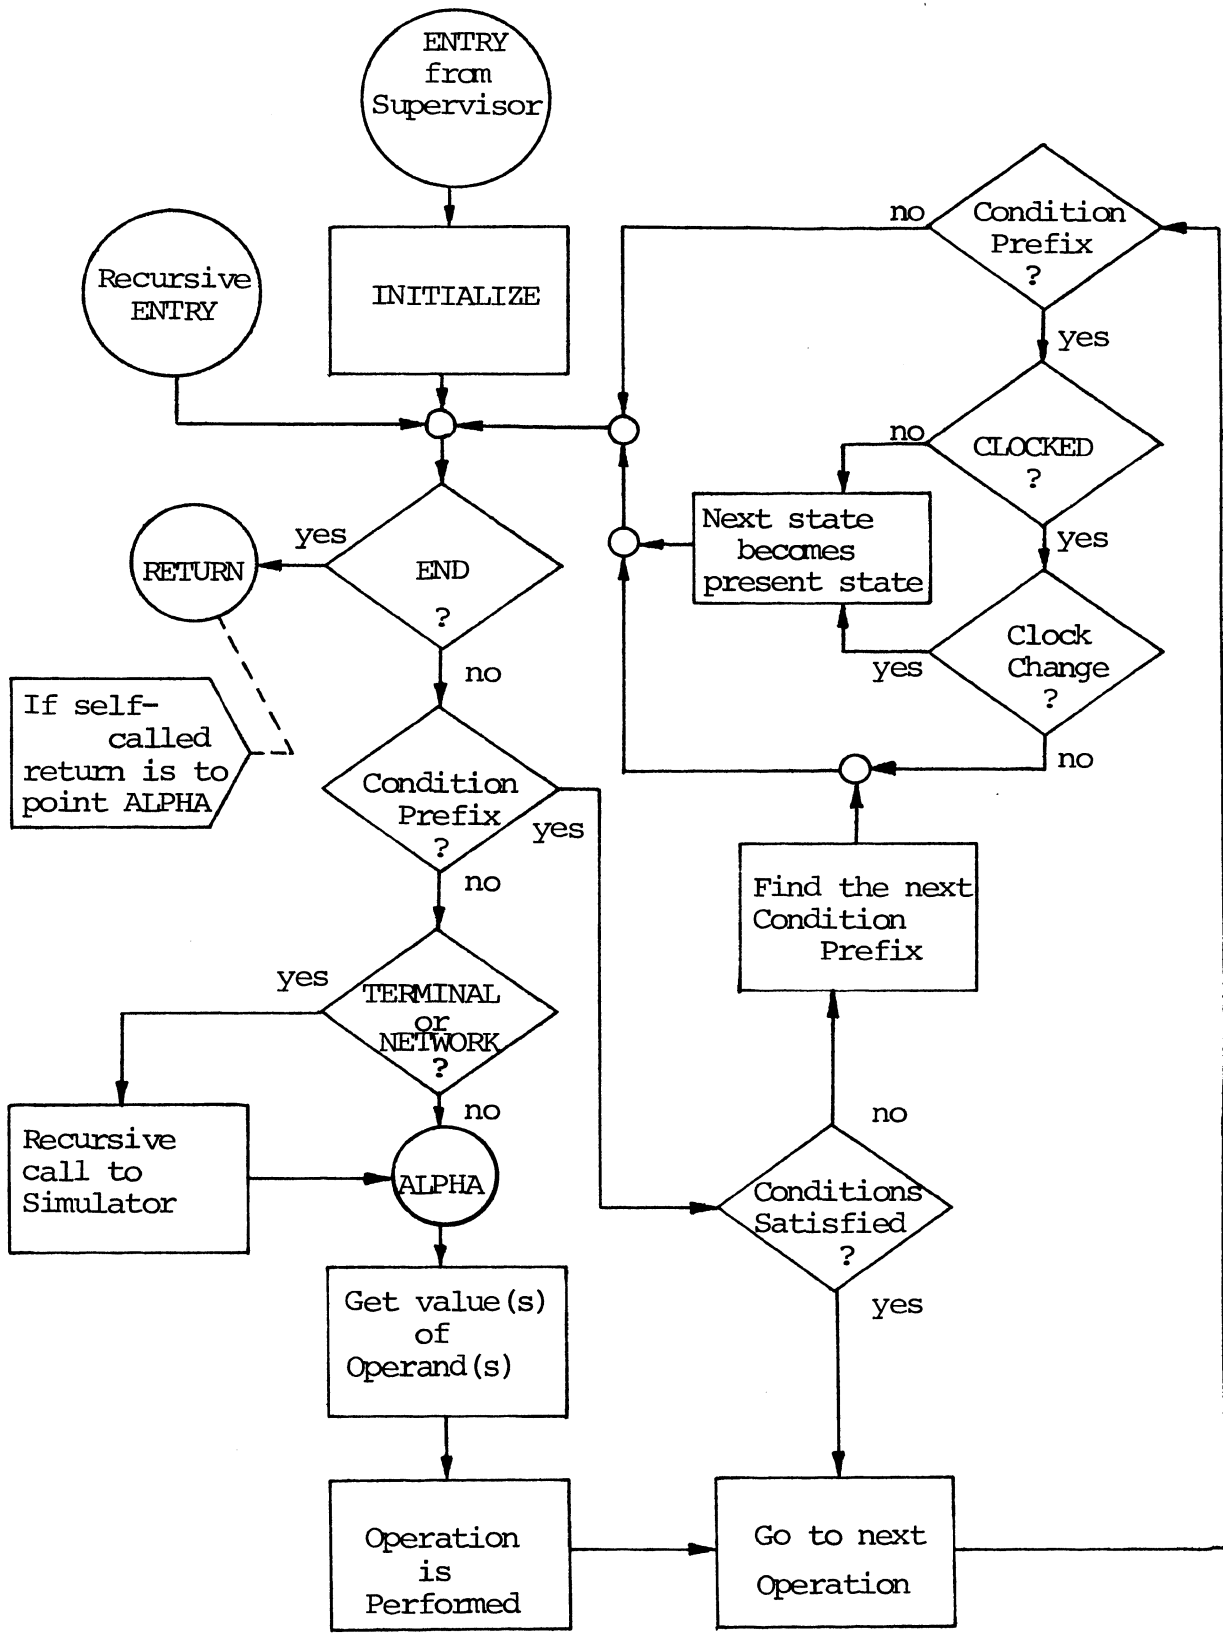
ENTRY from Supervisor

INITIALIZE

Recursive ENTRY

no

Condition Prefix ?

yes

no

CLOCKED ?

yes

Next state becomes present state

yes

Clock Change ?

no

yes

RETURN

END ?

no

If self-called return is to point ALPHA

Condition Prefix ?

yes

no

Find the next Condition Prefix

yes

TERMINAL or NETWORK ?

no

Recursive call to Simulator

ALPHA

no

Conditions Satisfied ?

yes

Get value(s) of Operand(s)

Operation is Performed

Go to next Operation